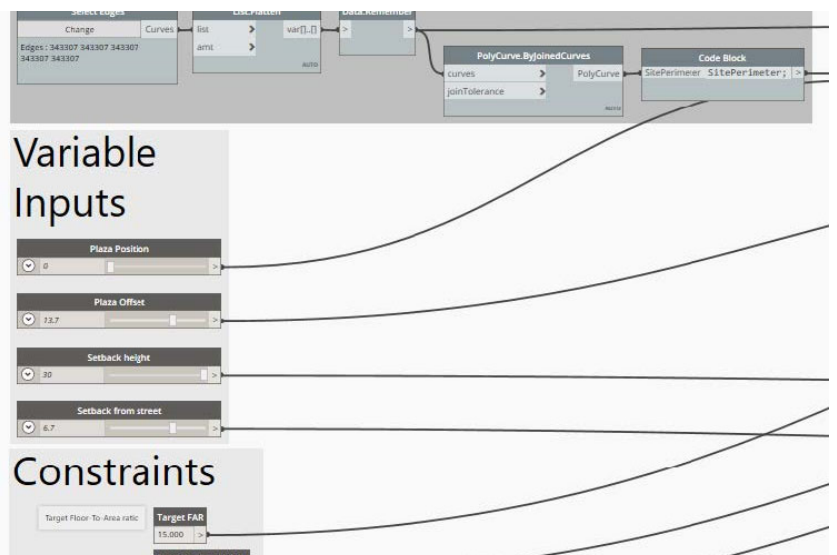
Select Edges
Change
Curves
Edges : 343307 343307 343307 343307 343307
List.Flatten
list
amt
var[]..[]
AUTO
Data.Remember
>
>
PolyCurve.ByJoinedCurves
curves
joinTolerance
PolyCurve
Code Block
SitePerimeter
SitePerimeter;
>
Variable Inputs
Plaza Position
0
>
Plaza Offset
13.7
>
Setback height
30
>
Setback from street
6.7
>
Constraints
Target Floor-To-Area ratio
Target FAR
15.000
>